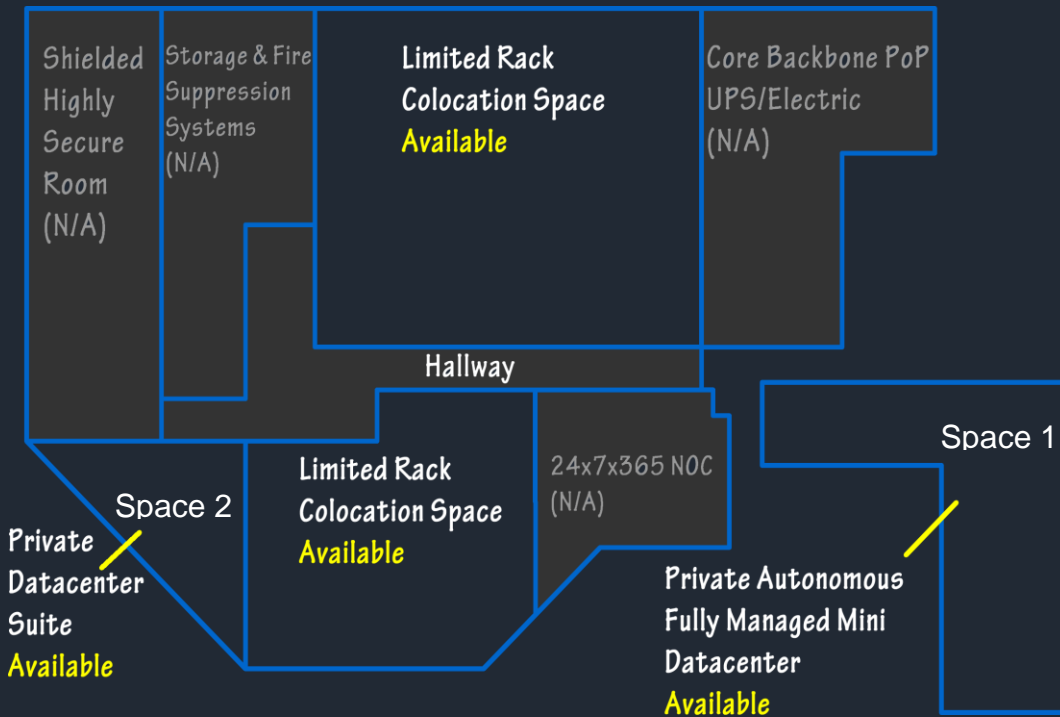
Shielded Highly Secure Room (N/A)

Storage & Fire Suppression Systems (N/A)

Limited Rack Colocation Space
Available

Core Backbone PoP UPS/Electric (N/A)

Hallway

Space 1

Limited Rack Colocation Space
Available

24x7x365 NOC (N/A)

Space 2

Private Datacenter Suite
Available

Private Autonomous Fully Managed Mini Datacenter
Available